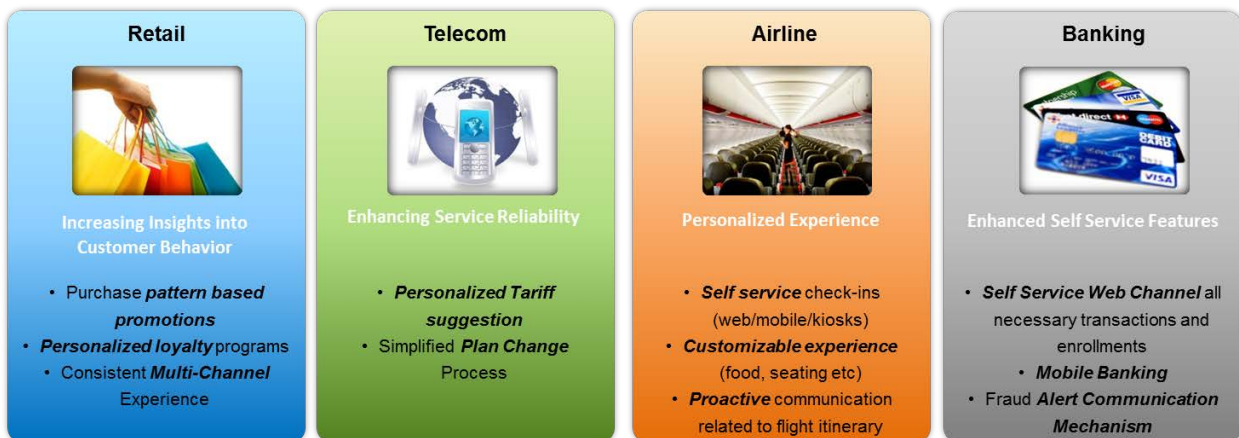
Retail

Increasing Insights into Customer Behavior

• Purchase ***pattern based promotions***
• ***Personalized loyalty*** programs
• Consistent ***Multi-Channel*** Experience

Telecom

Enhancing Service Reliability

• ***Personalized Tariff suggestion***
• Simplified ***Plan Change*** Process

Airline

Personalized Experience

• ***Self service*** check-ins (web/mobile/kiosks)
• ***Customizable experience*** (food, seating etc)
• ***Proactive*** communication related to flight itinerary

Banking

Enhanced Self Service Features

• ***Self Service Web Channel*** all necessary transactions and enrollments
• ***Mobile Banking***
• Fraud ***Alert Communication Mechanism***